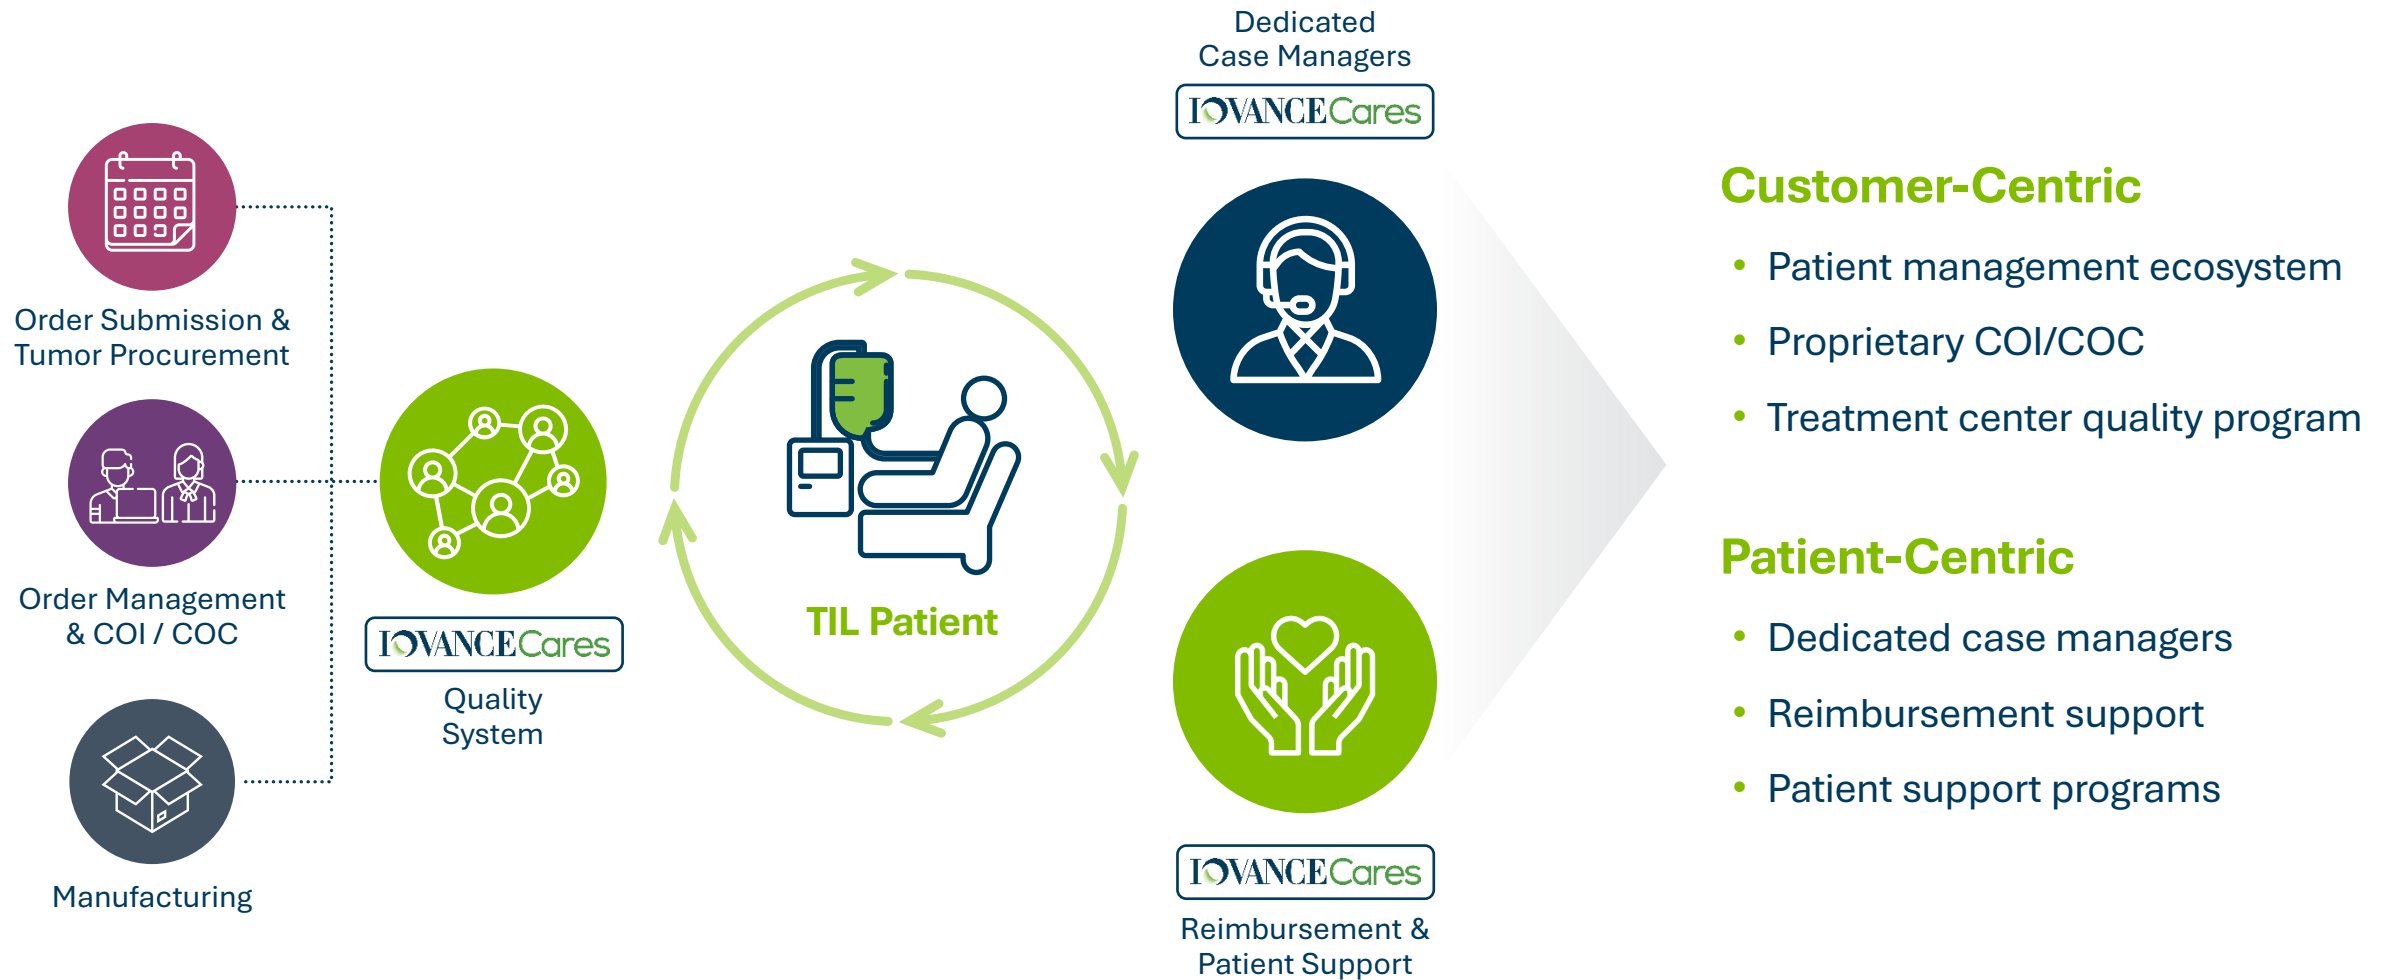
Order Submission & Tumor Procurement

Order Management & COI / COC

Manufacturing

IOVANCE Cares
Quality System

TIL Patient

Dedicated Case Managers
IOVANCE Cares

IOVANCE Cares
Reimbursement & Patient Support

Customer-Centric
• Patient management ecosystem
• Proprietary COI/COC
• Treatment center quality program

Patient-Centric
• Dedicated case managers
• Reimbursement support
• Patient support programs